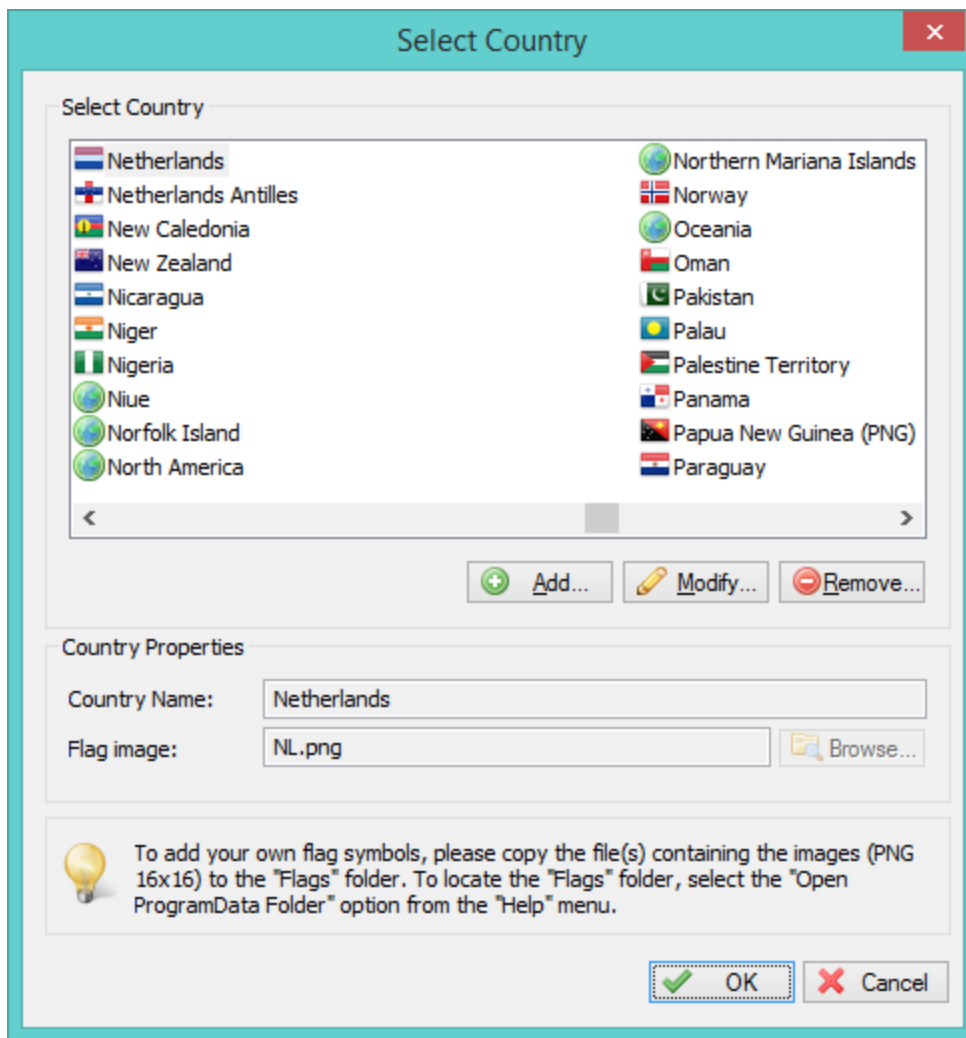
Select Country

Select Country

Netherlands
Netherlands Antilles
New Caledonia
New Zealand
Nicaragua
Niger
Nigeria
Niue
Norfolk Island
North America

Northern Mariana Islands
Norway
Oceania
Oman
Pakistan
Palau
Palestine Territory
Panama
Papua New Guinea (PNG)
Paraguay

Add... Modify... Remove...

Country Properties

Country Name: Netherlands

Flag image: NL.png Browse...

To add your own flag symbols, please copy the file(s) containing the images (PNG 16x16) to the "Flags" folder. To locate the "Flags" folder, select the "Open ProgramData Folder" option from the "Help" menu.

OK Cancel